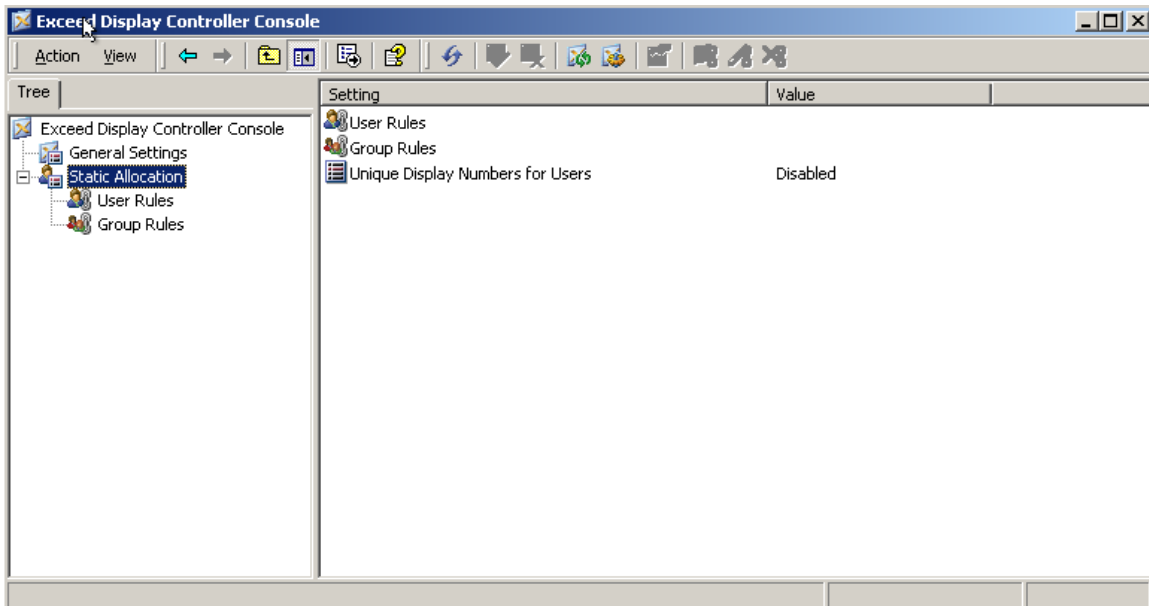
Exceed Display Controller Console

Action View

Tree

Exceed Display Controller Console
General Settings
Static Allocation
User Rules
Group Rules

| Setting | Value |
|---|---|
| User Rules | |
| Group Rules | |
| Unique Display Numbers for Users | Disabled |